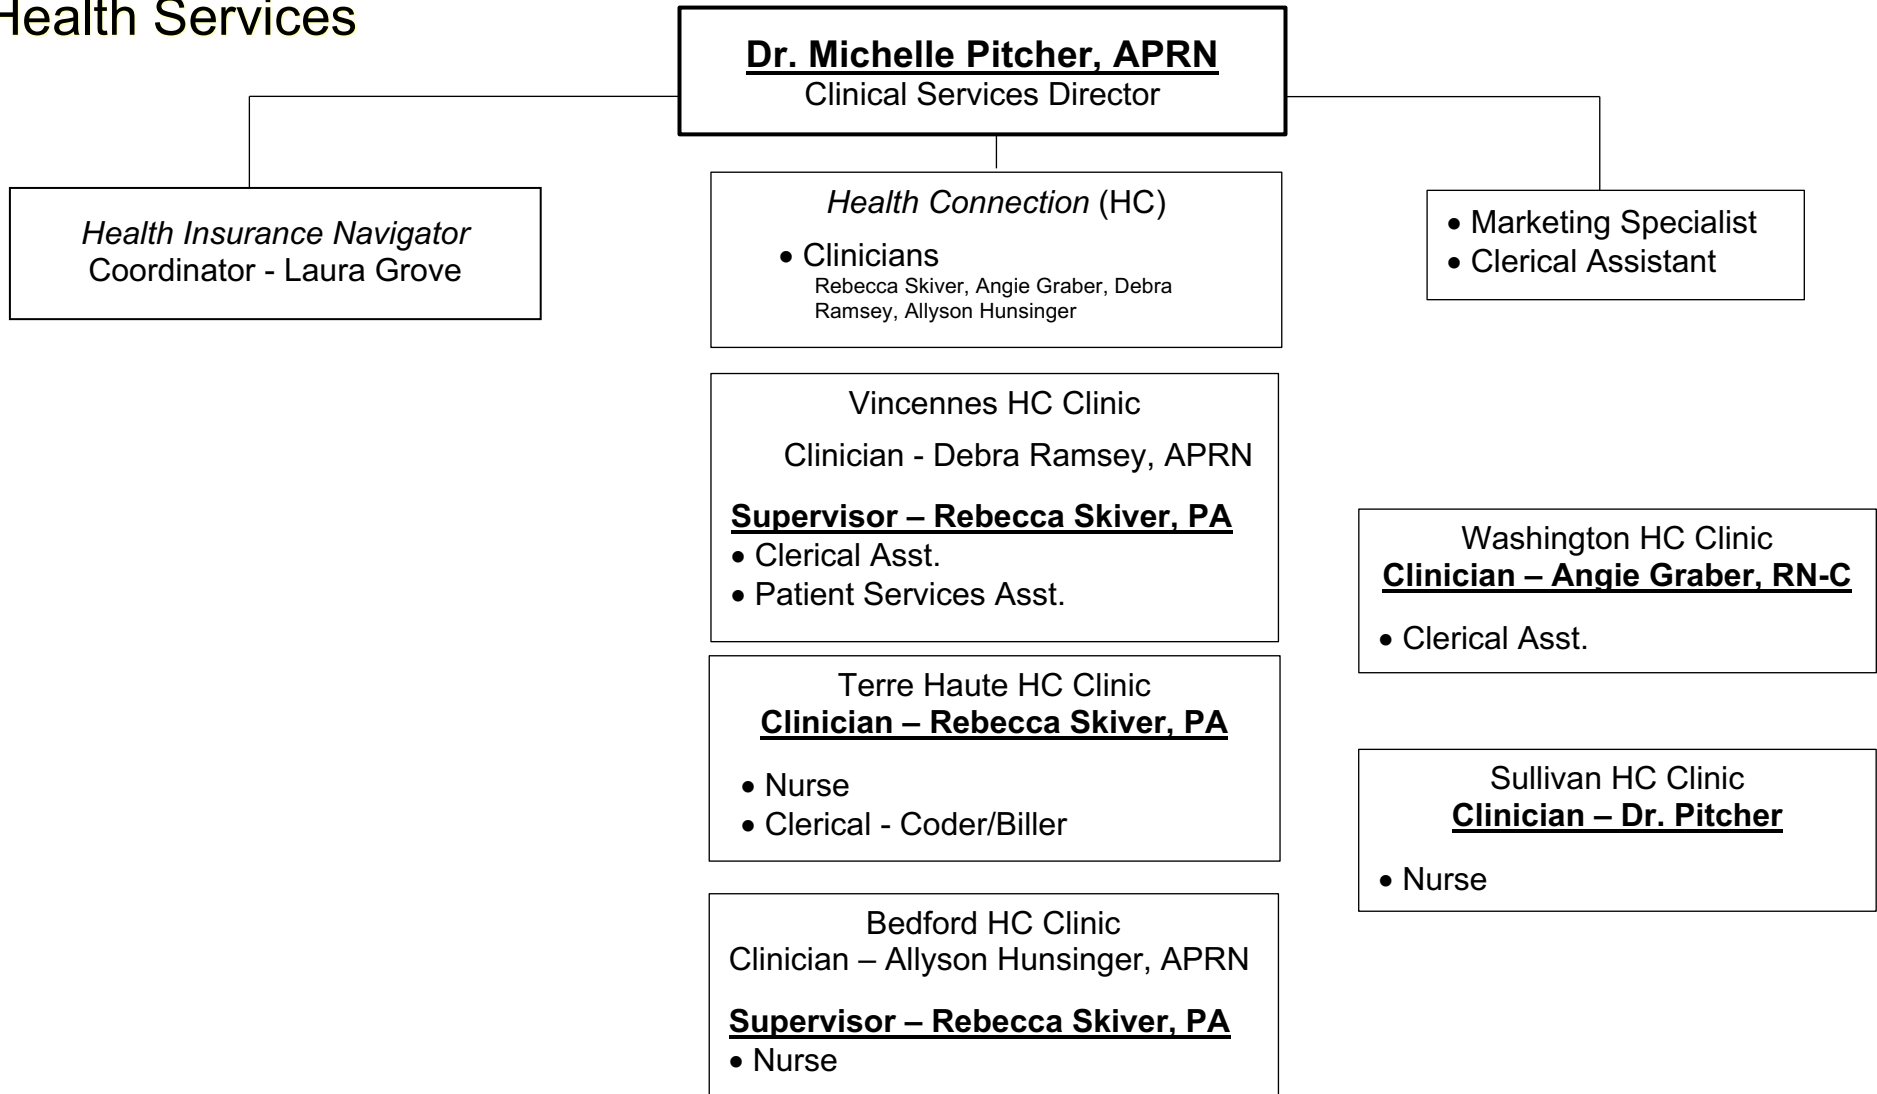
Health Services

Dr. Michelle Pitcher, APRN
Clinical Services Director

Health Insurance Navigator
Coordinator - Laura Grove

Health Connection (HC)

- Clinicians
Rebecca Skiver, Angie Graber, Debra Ramsey, Allyson Hunsinger

- Marketing Specialist
- Clerical Assistant

Vincennes HC Clinic

Clinician - Debra Ramsey, APRN

Supervisor – Rebecca Skiver, PA
- Clerical Asst.
- Patient Services Asst.

Washington HC Clinic
Clinician – Angie Graber, RN-C

- Clerical Asst.

Terre Haute HC Clinic
Clinician – Rebecca Skiver, PA

- Nurse
- Clerical - Coder/Biller

Sullivan HC Clinic
Clinician – Dr. Pitcher

- Nurse

Bedford HC Clinic
Clinician – Allyson Hunsinger, APRN

Supervisor – Rebecca Skiver, PA
- Nurse